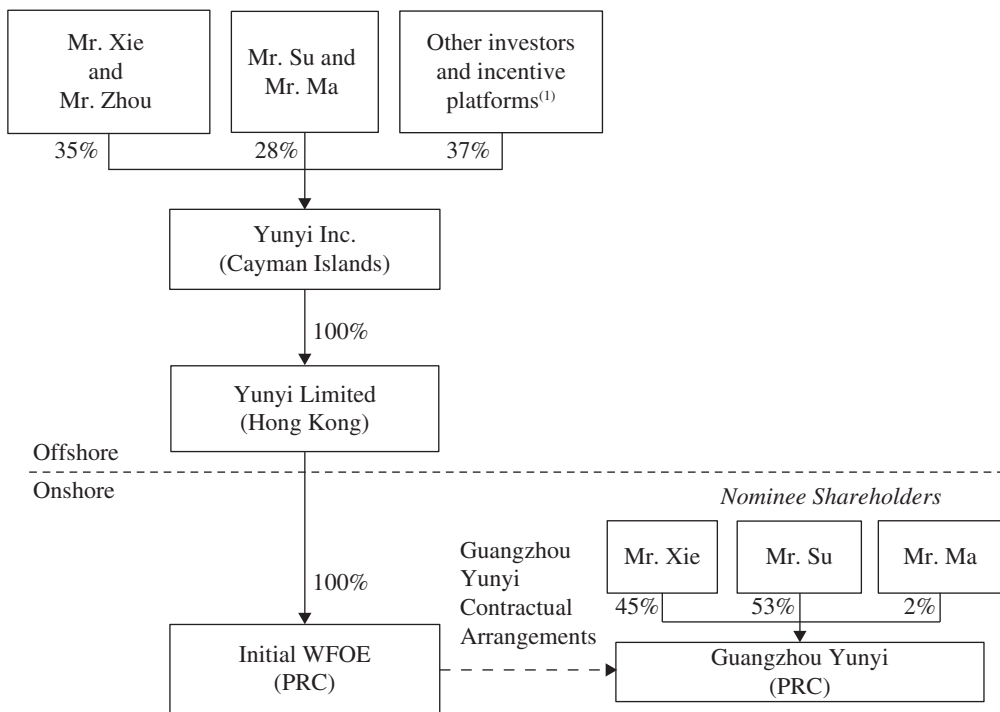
Mr. Xie and Mr. Zhou

Mr. Su and Mr. Ma

Other investors and incentive platforms$^{(1)}$

35%

28%

37%

Yunyi Inc. (Cayman Islands)

100%

Yunyi Limited (Hong Kong)

Offshore

Onshore

*Nominee Shareholders*

Guangzhou Yunyi Contractual Arrangements

Mr. Xie

Mr. Su

Mr. Ma

100%

45%

53%

2%

Initial WFOE (PRC)

Guangzhou Yunyi (PRC)